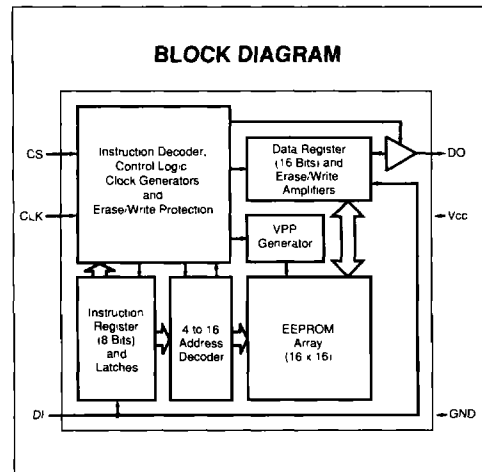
BLOCK DIAGRAM

CS

CLK

DI

Instruction Decoder, Control Logic Clock Generators and Erase/Write Protection

Data Register (16 Bits) and Erase/Write Amplifiers

DO

Vcc

VPP Generator

Instruction Register (8 Bits) and Latches

4 to 16 Address Decoder

EEPROM Array (16 x 16)

GND